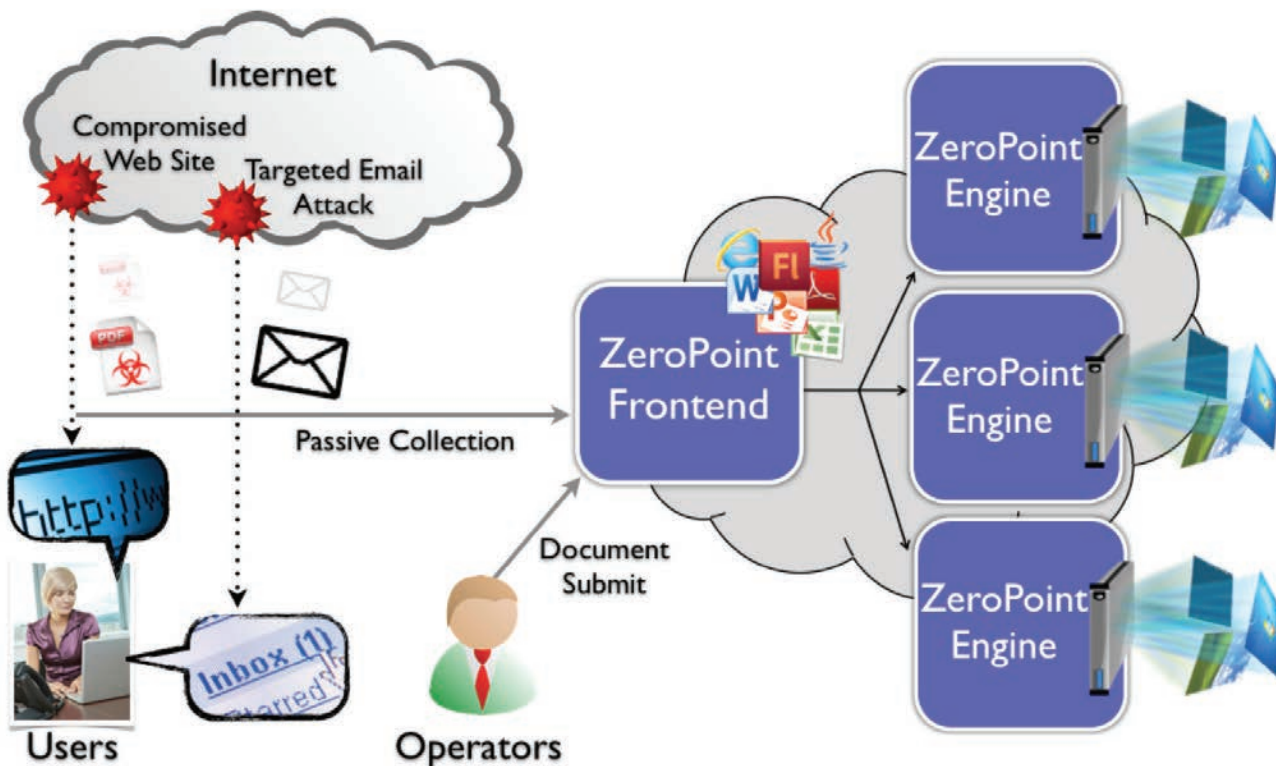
Internet

Compromised Web Site

Targeted Email Attack

PDF

Passive Collection

http://w

Inbox (1)

Starred

Users

Document Submit

Operators

ZeroPoint Frontend

Fl

W

ZeroPoint Engine

ZeroPoint Engine

ZeroPoint Engine